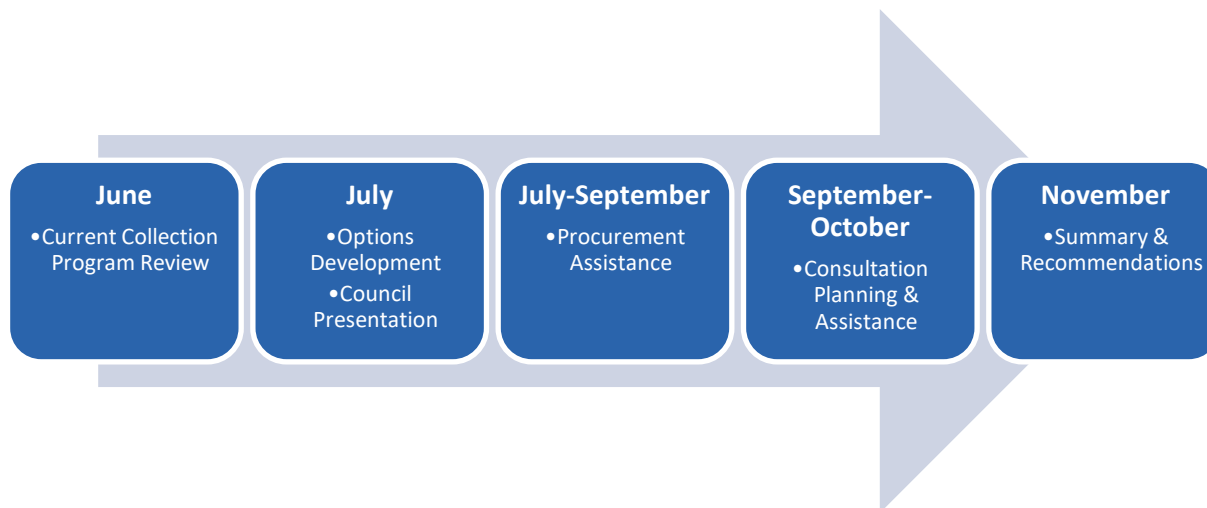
June
•Current Collection Program Review

July
•Options Development
•Council Presentation

July-September
•Procurement Assistance

September-October
•Consultation Planning & Assistance

November
•Summary & Recommendations